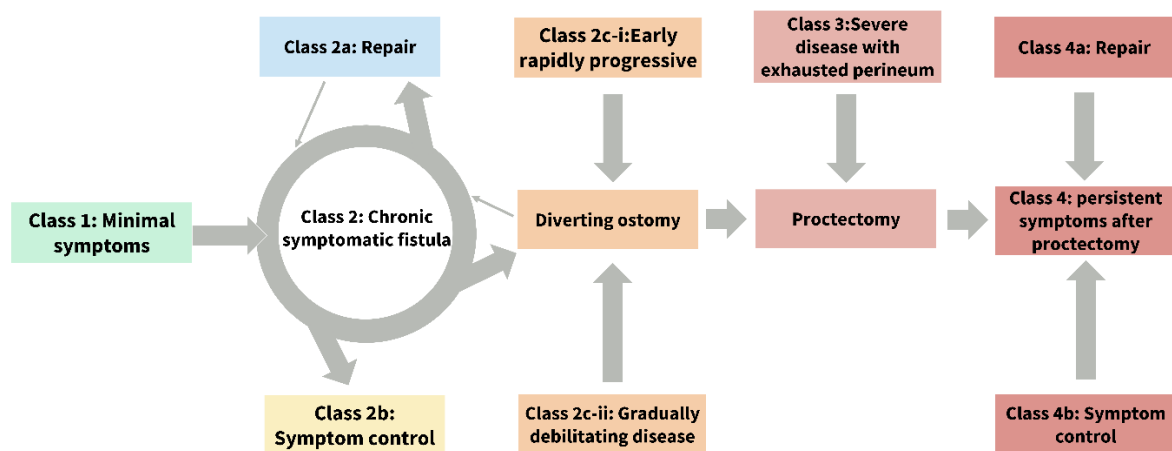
Class 2a: Repair

Class 2c-i:Early rapidly progressive

Class 3:Severe disease with exhausted perineum

Class 4a: Repair

Class 1: Minimal symptoms

Class 2: Chronic symptomatic fistula

Diverting ostomy

Proctectomy

Class 4: persistent symptoms after proctectomy

Class 2b: Symptom control

Class 2c-ii: Gradually debilitating disease

Class 4b: Symptom control